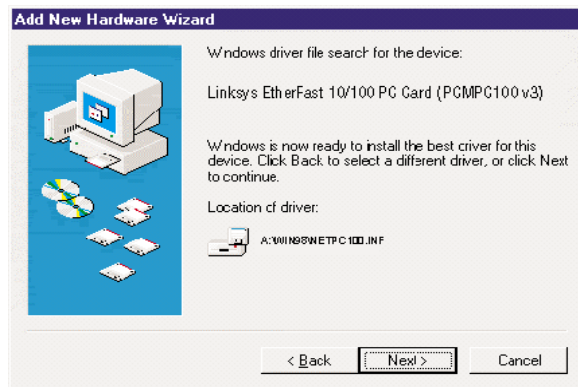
Add New Hardware Wizard

Wndows driver file search for the device:

Linksys EtherFast 10/100 PC Card (PCMPC100 v3)

Wndows is now ready to install the best criver for this device. Click Back to select a different driver, or click Next to continue.

Location cf driver:

A:\WIN98\NETPC100.INF

< Back

Next >

Cancel